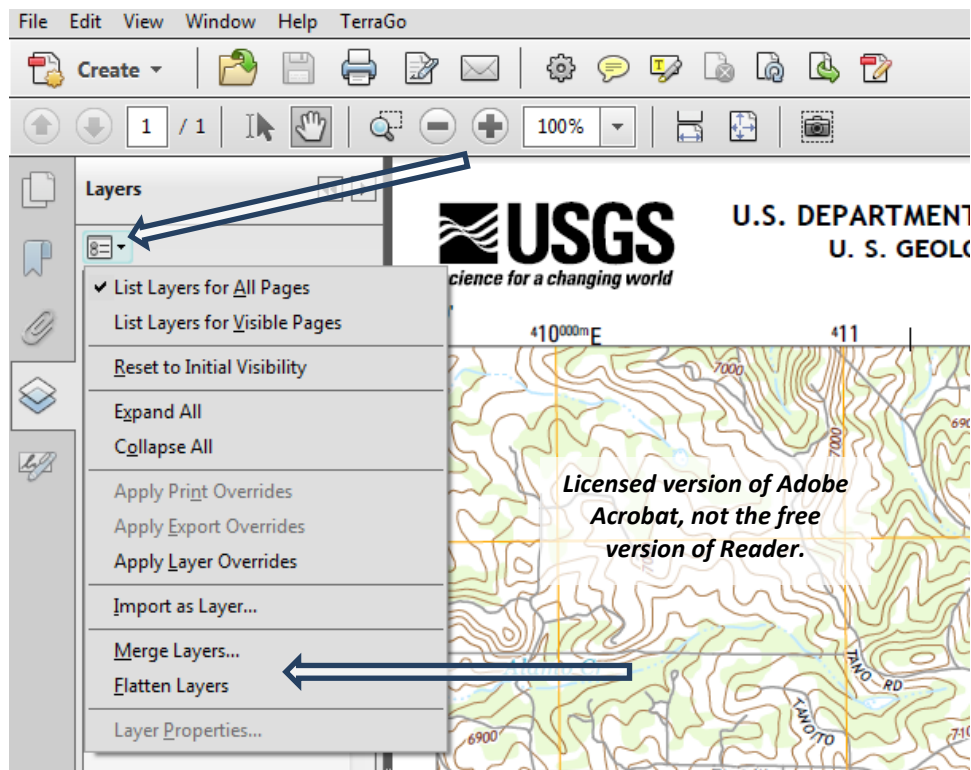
File Edit View Window Help TerraGo

Create

1 / 1

100%

Layers

✔ List Layers for All Pages
List Layers for Visible Pages
Reset to Initial Visibility
Expand All
Collapse All
Apply Print Overrides
Apply Export Overrides
Apply Layer Overrides
Import as Layer...
Merge Layers...
Flatten Layers
Layer Properties...

USGS
cience for a changing world

U.S. DEPARTMENT
U. S. GEOLO

$^{4}10^{000m}$E

$^{4}11$

7000

7000

690

Licensed version of Adobe Acrobat, not the free version of Reader.

TANO RD

TANO

6900

710